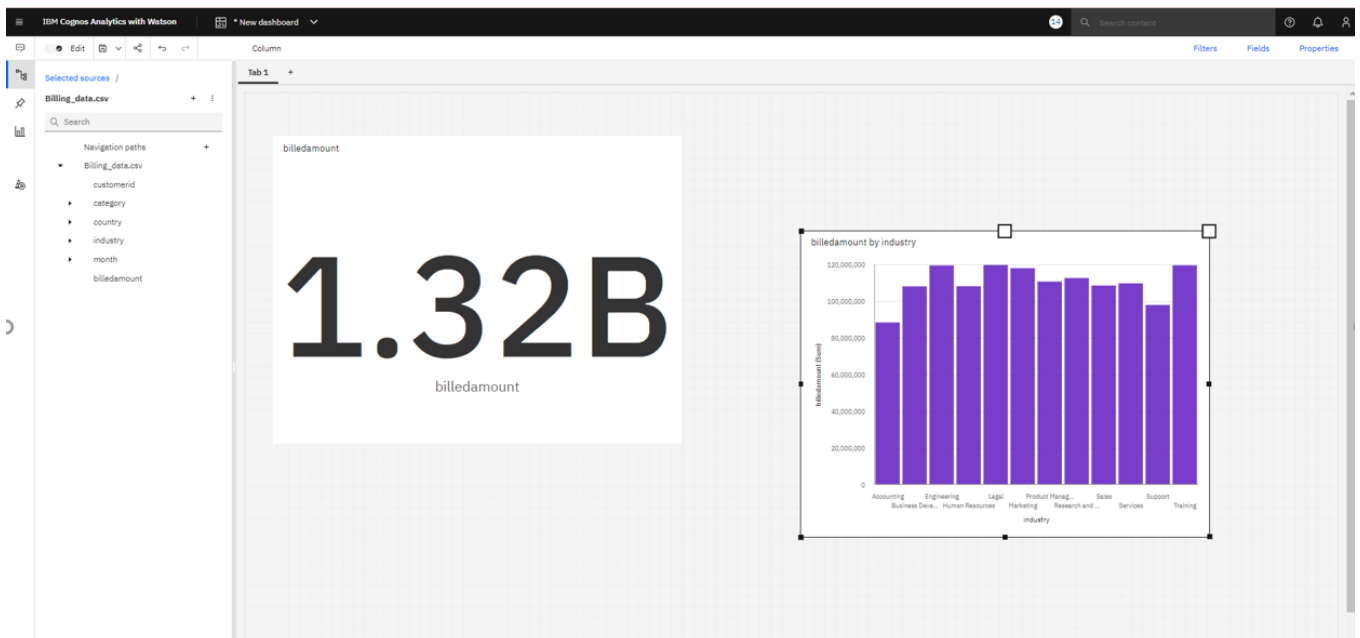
IBM Cognos Analytics with Watson

* New dashboard

14

Search content

Edit

Column

Filters

Fields

Properties

Selected sources /

Billing_data.csv

Search

Navigation paths

Billing_data.csv

customerid

category

country

industry

month

billedamount

Tab 1

+

billedamount

1.32B

billedamount

billedamount by industry

120,000,000

100,000,000

80,000,000

60,000,000

40,000,000

20,000,000

0

billedamount (Sum)

Accounting

Business Deve...

Engineering

Human Resources

Legal

Marketing

Product Manag...

Research and ...

Sales

Services

Support

Training

industry